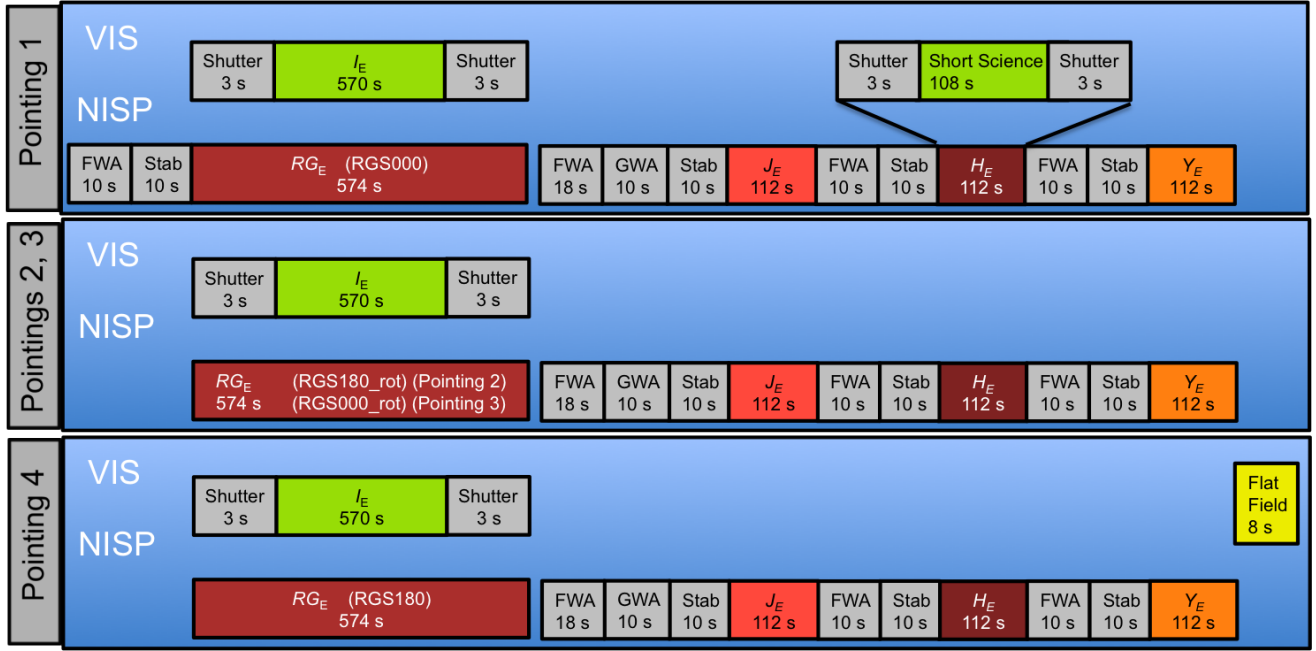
Pointing 1

VIS

Shutter 3 s | $I_E$ 570 s | Shutter 3 s

Shutter 3 s | Short Science 108 s | Shutter 3 s

NISP

FWA 10 s | Stab 10 s | $RG_E$ (RGS000) 574 s

FWA 18 s | GWA 10 s | Stab 10 s | $J_E$ 112 s | FWA 10 s | Stab 10 s | $H_E$ 112 s | FWA 10 s | Stab 10 s | $Y_E$ 112 s

Pointings 2, 3

VIS

Shutter 3 s | $I_E$ 570 s | Shutter 3 s

NISP

$RG_E$ 574 s (RGS180_rot) (Pointing 2) (RGS000_rot) (Pointing 3)

FWA 18 s | GWA 10 s | Stab 10 s | $J_E$ 112 s | FWA 10 s | Stab 10 s | $H_E$ 112 s | FWA 10 s | Stab 10 s | $Y_E$ 112 s

Pointing 4

VIS

Shutter 3 s | $I_E$ 570 s | Shutter 3 s

Flat Field 8 s

NISP

$RG_E$ (RGS180) 574 s

FWA 18 s | GWA 10 s | Stab 10 s | $J_E$ 112 s | FWA 10 s | Stab 10 s | $H_E$ 112 s | FWA 10 s | Stab 10 s | $Y_E$ 112 s